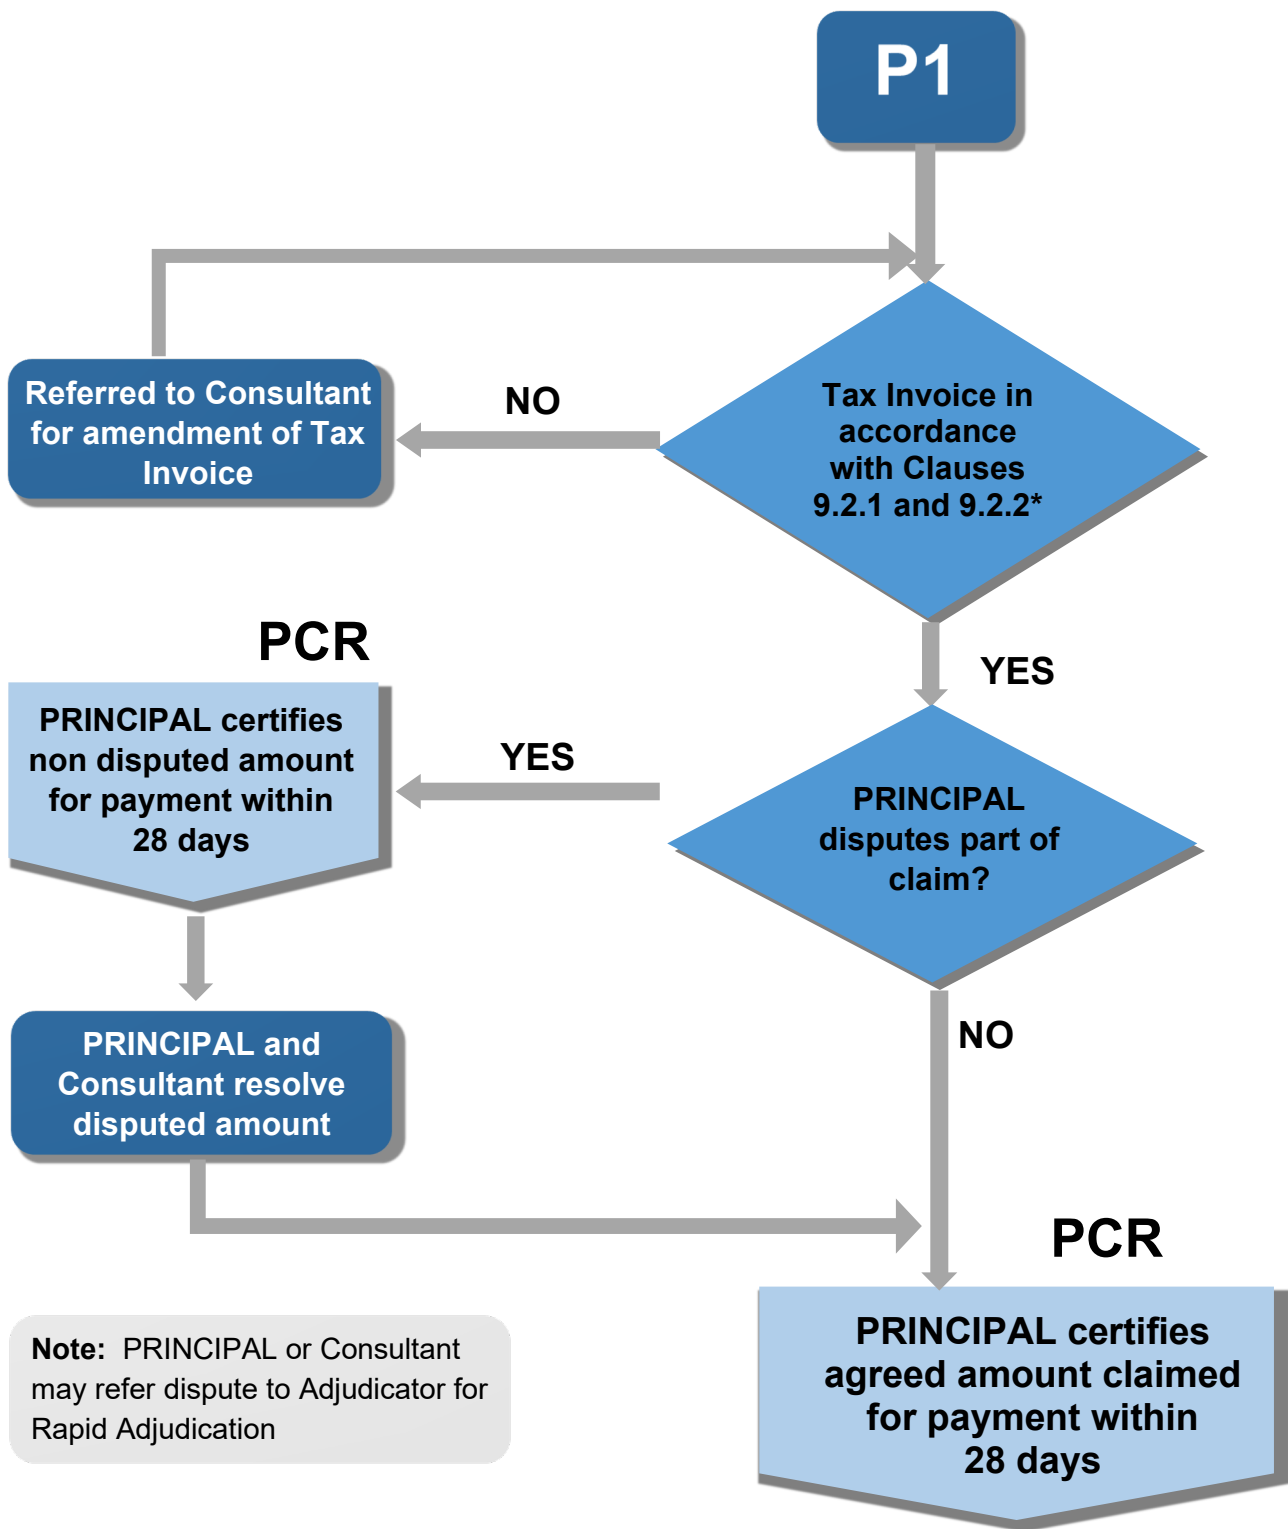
P1

Tax Invoice in accordance with Clauses 9.2.1 and 9.2.2*

NO

Referred to Consultant for amendment of Tax Invoice

YES

PRINCIPAL disputes part of claim?

YES

PCR

PRINCIPAL certifies non disputed amount for payment within 28 days

PRINCIPAL and Consultant resolve disputed amount

NO

PCR

PRINCIPAL certifies agreed amount claimed for payment within 28 days

**Note:** PRINCIPAL or Consultant may refer dispute to Adjudicator for Rapid Adjudication